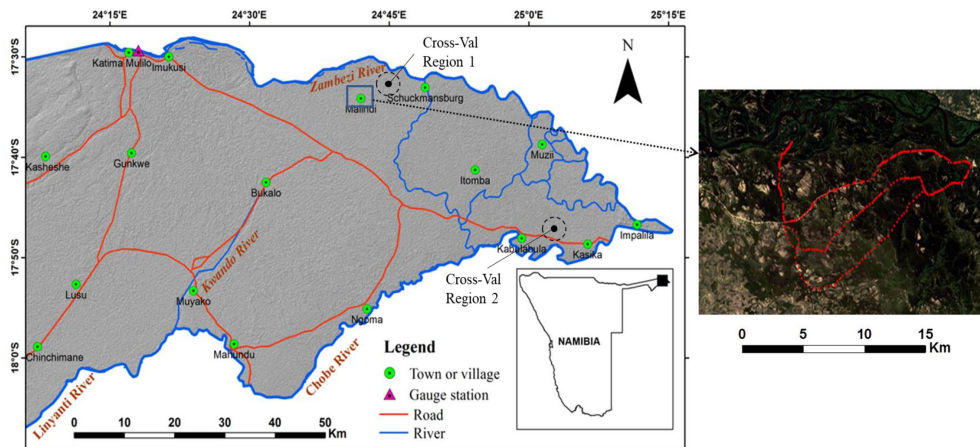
24°15'E 24°30'E 24°45'E 25°0'E 25°15'E

17°30'S
17°40'S
17°50'S
18°0'S

Katima Mulilo
Imukusi
Cross-Val Region 1
N
Zambezi River
Schuckmannsburg
Malindi
Kasheshe
Gunkwe
Muzii
Itomba
Bukalo
Impalila
Kabulabula
Kasika
Cross-Val Region 2
Lusu
Muyako
Kwando River
Ngoma
NAMIBIA
Chinchimane
Mahundu
Chobe River
Linyanti River

Legend
Town or village
Gauge station
Road
River

0 10 20 30 40 50 Km

0 5 10 15 Km